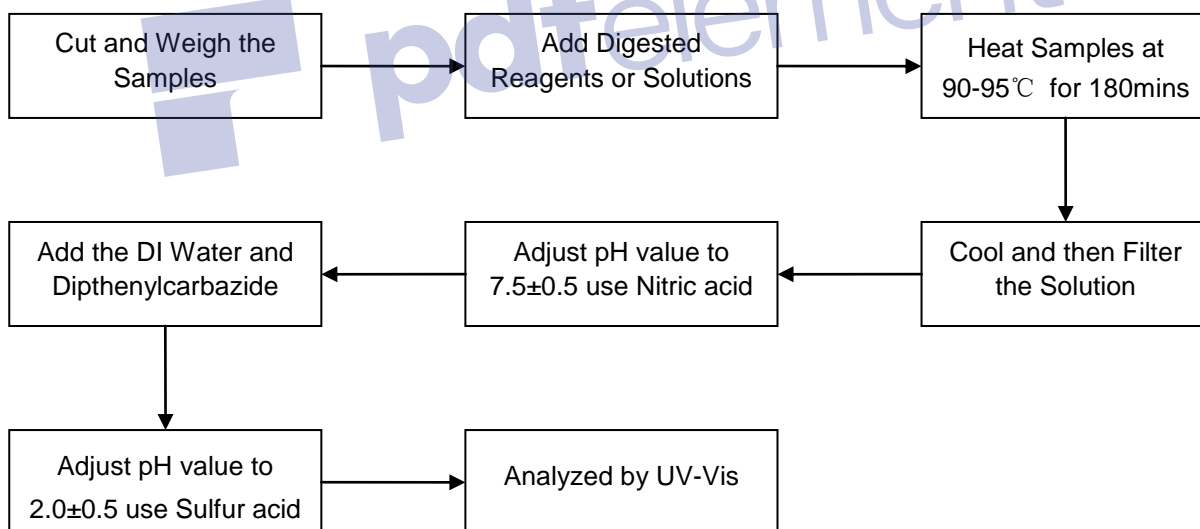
pdfelement

Cut and Weigh the Samples

Add Digested Reagents or Solutions

Heat Samples at 90-95℃ for 180mins

Cool and then Filter the Solution

Adjust pH value to 7.5±0.5 use Nitric acid

Add the DI Water and Dipthenylcarbazide

Adjust pH value to 2.0±0.5 use Sulfur acid

Analyzed by UV-Vis